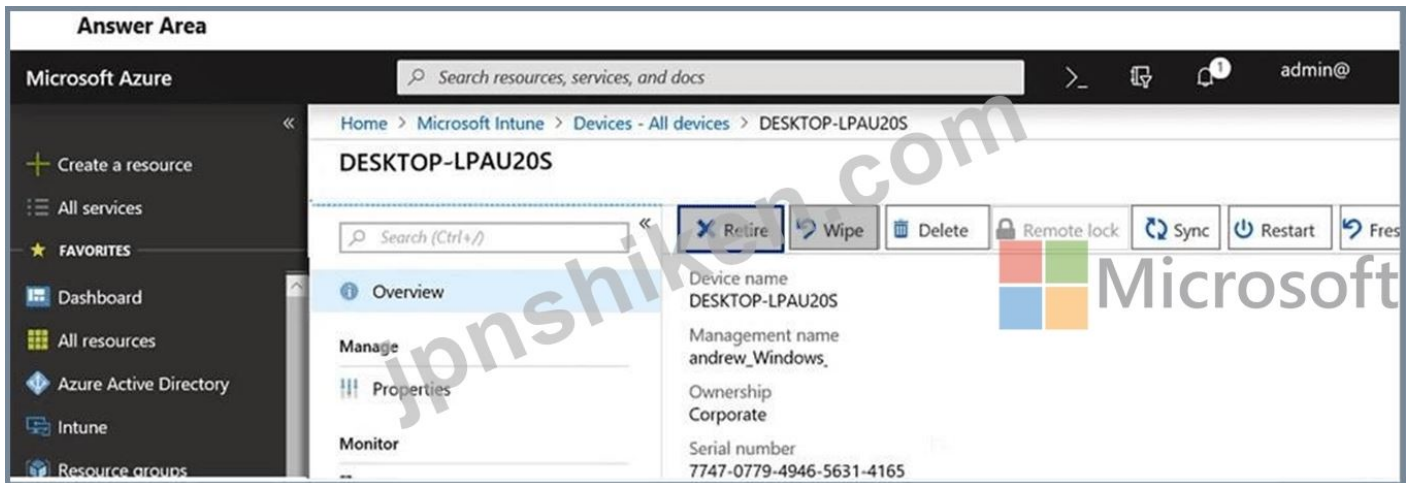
Answer Area

Microsoft Azure

Search resources, services, and docs

admin@

«

Create a resource

All services

FAVORITES

Dashboard

All resources

Azure Active Directory

Intune

Resource groups

Home > Microsoft Intune > Devices - All devices > DESKTOP-LPAU20S

DESKTOP-LPAU20S

Search (Ctrl+/)

«

Overview

Manage

Properties

Monitor

Retire

Wipe

Delete

Remote lock

Sync

Restart

Fres

Device name
DESKTOP-LPAU20S

Management name
andrew_Windows_

Ownership
Corporate

Serial number
7747-0779-4946-5631-4165

jpnshiken.com

Microsoft